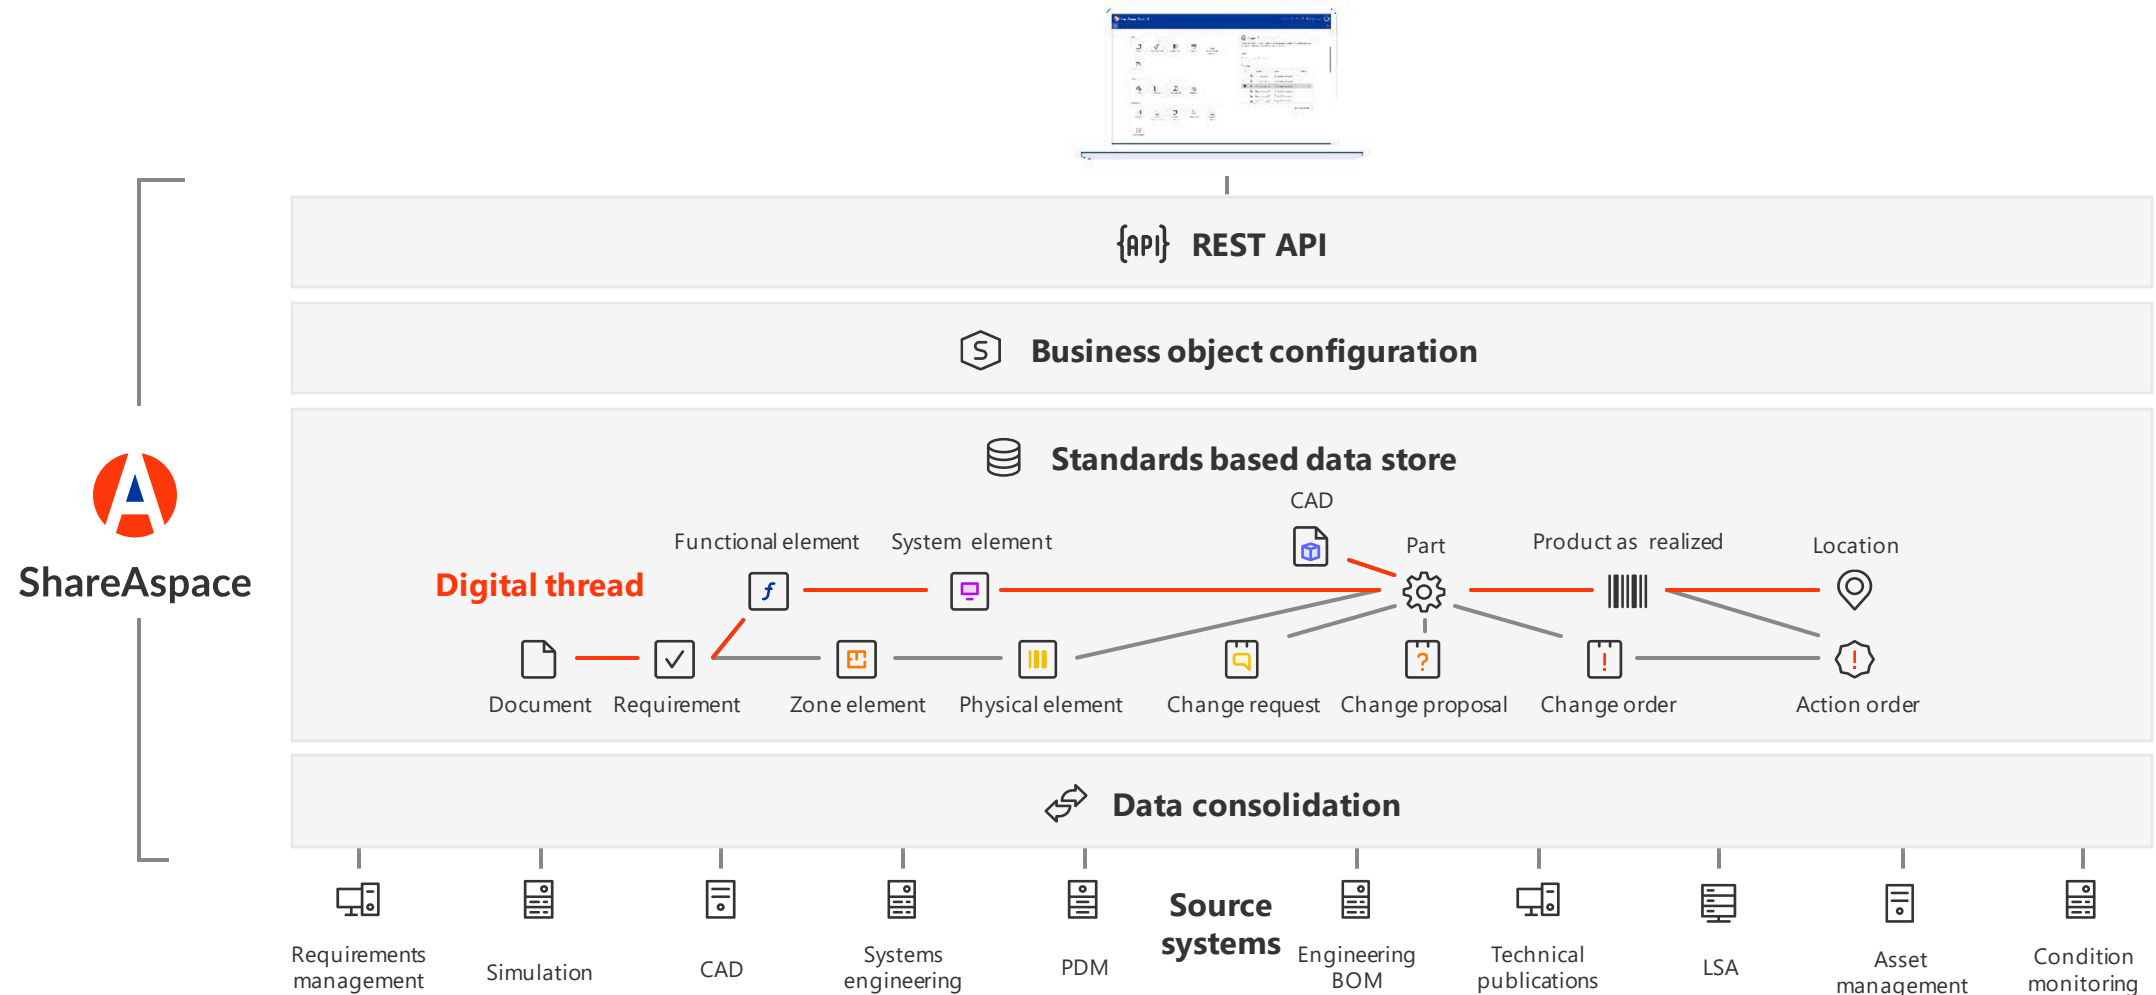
ShareAspace

{API} REST API

Business object configuration

Standards based data store

Digital thread

CAD

Functional element

System element

Part

Product as realized

Location

Document

Requirement

Zone element

Physical element

Change request

Change proposal

Change order

Action order

Data consolidation

Source systems

Requirements management

Simulation

CAD

Systems engineering

PDM

Engineering BOM

Technical publications

LSA

Asset management

Condition monitoring